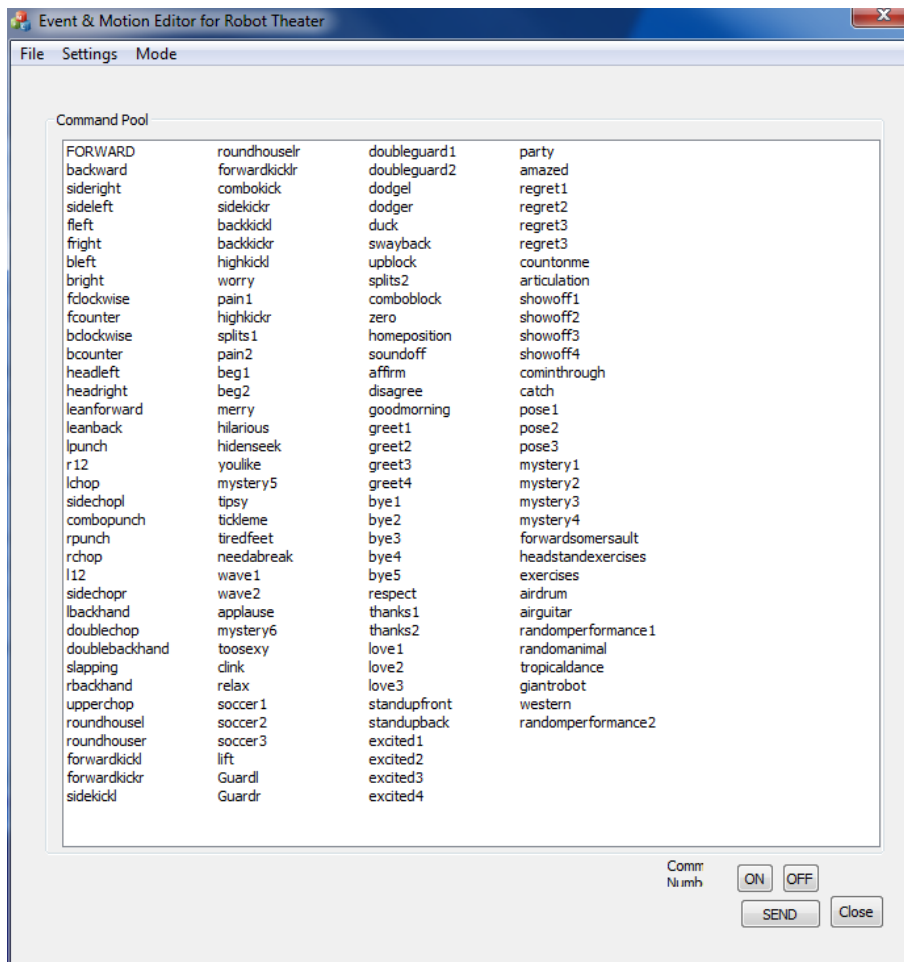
Event & Motion Editor for Robot Theater

File Settings Mode

Command Pool

FORWARD
backward
sideright
sideleft
fleft
fright
bleft
bright
fclockwise
fcounter
bclockwise
bcounter
headleft
headright
leanforward
leanback
lpunch
r12
lchop
sidechopl
combopunch
rpunch
rchop
l12
sidechopr
lbackhand
doublechop
doublebackhand
slapping
rbackhand
upperchop
roundhousel
roundhouser
forwardkickl
forwardkickr
sidekickl

roundhouselr
forwardkicklr
combokick
sidekickr
backkickl
backkickr
highkickl
worry
pain1
highkickr
splits1
pain2
beg1
beg2
merry
hilarious
hidenseek
youlike
mystery5
tipsy
tickleme
tiredfeet
needabreak
wave1
wave2
applause
mystery6
toosexy
clink
relax
soccer1
soccer2
soccer3
lift
Guardl
Guardr

doubleguard1
doubleguard2
dodgel
dodger
duck
swayback
upblock
splits2
comboblock
zero
homeposition
soundoff
affirm
disagree
goodmorning
greet1
greet2
greet3
greet4
bye1
bye2
bye3
bye4
bye5
respect
thanks1
thanks2
love1
love2
love3
standupfront
standupback
excited1
excited2
excited3
excited4

party
amazed
regret1
regret2
regret3
regret3
countonme
articulation
showoff1
showoff2
showoff3
showoff4
cominthrough
catch
pose1
pose2
pose3
mystery1
mystery2
mystery3
mystery4
forwardsomersault
headstandexercises
exercises
airdrum
airguitar
randomperformance1
randomanimal
tropicaldance
giantrobot
western
randomperformance2

Comm
Numb
ON OFF
SEND Close